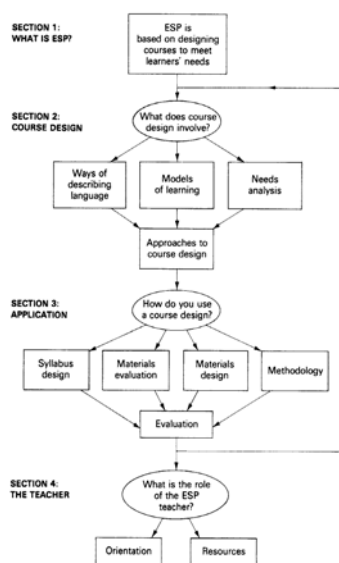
SECTION 1:
WHAT IS ESP?

ESP is based on designing courses to meet learners' needs

SECTION 2:
COURSE DESIGN

What does course design involve?

Ways of describing language

Models of learning

Needs analysis

Approaches to course design

SECTION 3:
APPLICATION

How do you use a course design?

Syllabus design

Materials evaluation

Materials design

Methodology

Evaluation

SECTION 4:
THE TEACHER

What is the role of the ESP teacher?

Orientation

Resources